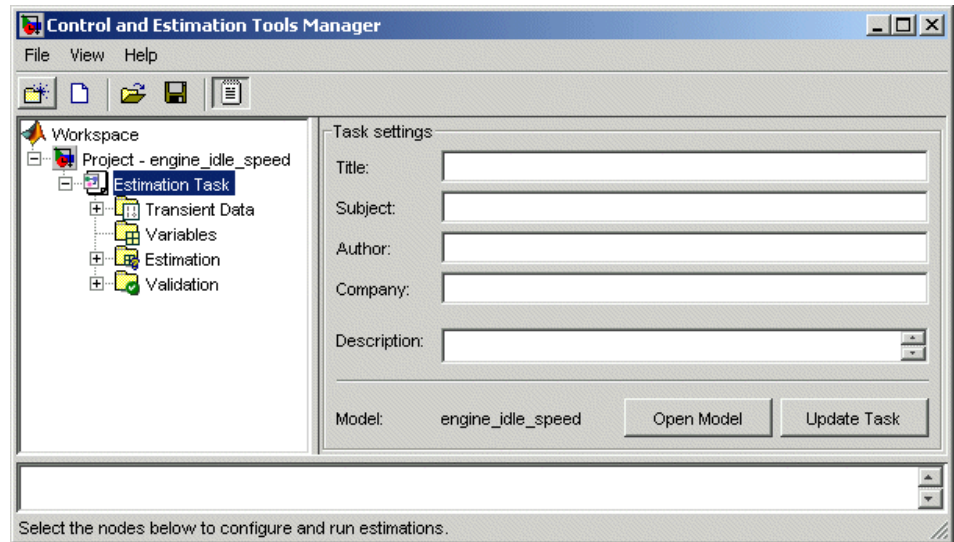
Control and Estimation Tools Manager

File View Help

Workspace
Project - engine_idle_speed
Estimation Task
Transient Data
Variables
Estimation
Validation

Task settings
Title:
Subject:
Author:
Company:
Description:

Model: engine_idle_speed
Open Model
Update Task

Select the nodes below to configure and run estimations.